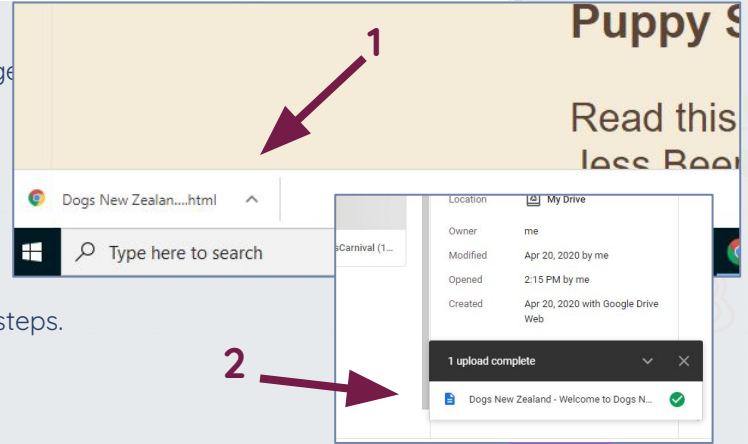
ge

Puppy S

Read this
Jess Beer

1

Dogs New Zealan....html

Type here to search

sCarnival (1...

Location My Drive
Owner me
Modified Apr 20, 2020 by me
Opened 2:15 PM by me
Created Apr 20, 2020 with Google Drive Web

1 upload complete

Dogs New Zealand - Welcome to Dogs N...

2

steps.